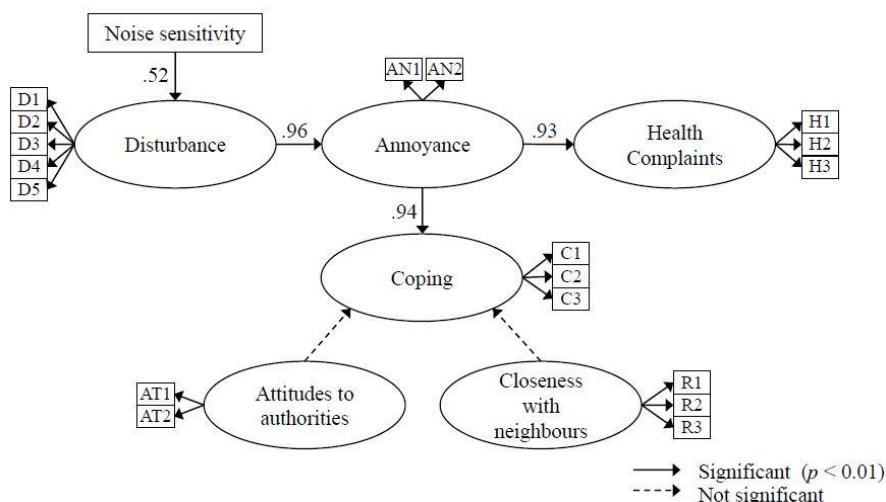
Noise sensitivity

.52

AN1 AN2

D1
D2
D3
D4
D5

Disturbance

.96

Annoyance

.93

Health Complaints

H1
H2
H3

.94

Coping

C1
C2
C3

AT1
AT2

Attitudes to authorities

Closeness with neighbours

R1
R2
R3

Significant ($p < 0.01$)
Not significant